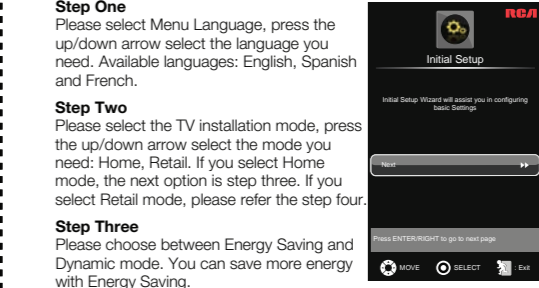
Step One
Please select Menu Language, press the up/down arrow select the language you need. Available languages: English, Spanish and French.

Step Two
Please select the TV installation mode, press the up/down arrow select the mode you need: Home, Retail. If you select Home mode, the next option is step three. If you select Retail mode, please refer the step four.

Step Three
Please choose between Energy Saving and Dynamic mode. You can save more energy with Energy Saving.

RCA

Initial Setup

Initial Setup Wizard will assist you in configuring basic Settings

Next

Press ENTER/RIGHT to go to next page

MOVE SELECT : Exit